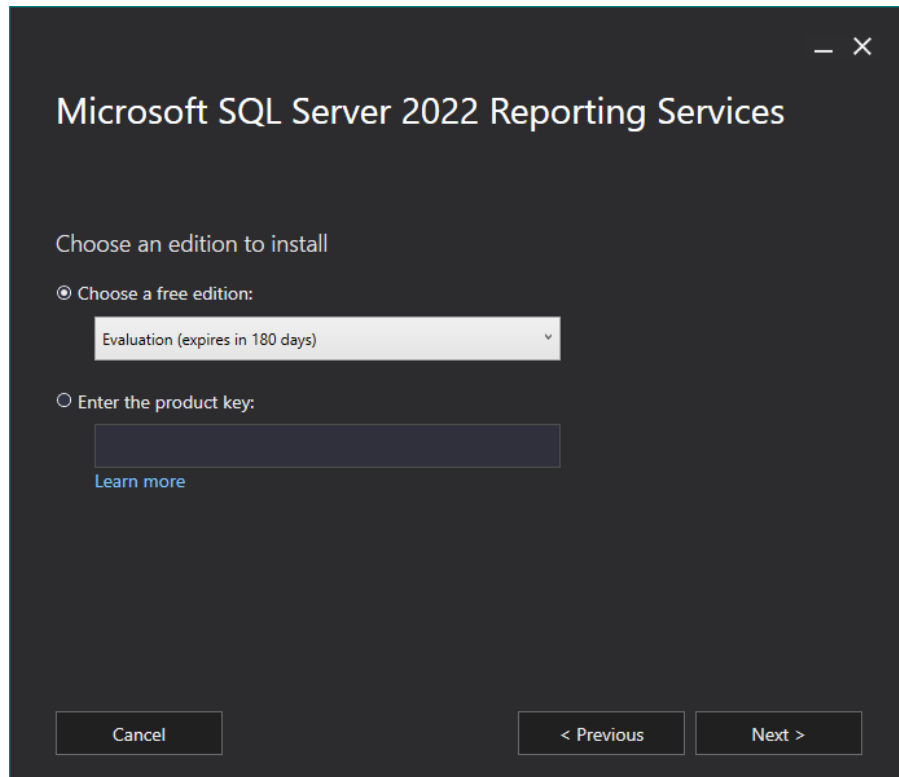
– ×

Microsoft SQL Server 2022 Reporting Services

Choose an edition to install

◉ Choose a free edition:

Evaluation (expires in 180 days)

○ Enter the product key:

Learn more

Cancel

< Previous

Next >